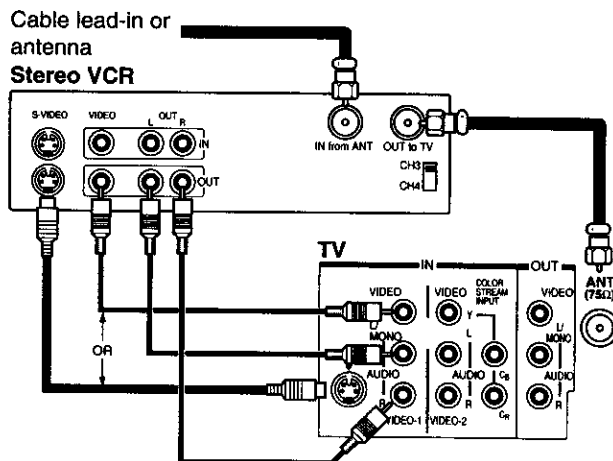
Cable lead-in or antenna

Stereo VCR

S-VIDEO

VIDEO

L OUT R

IN

OUT

IN from ANT

OUT to TV

CH3

CH4

TV

IN

OUT

VIDEO

L/ MONO

AUDIO

R

VIDEO-1

VIDEO

L

AUDIO

R

VIDEO-2

COLOR STREAM INPUT

Y

$C_B$

$C_R$

VIDEO

L/ MONO

AUDIO

R

ANT (75Ω)

OR